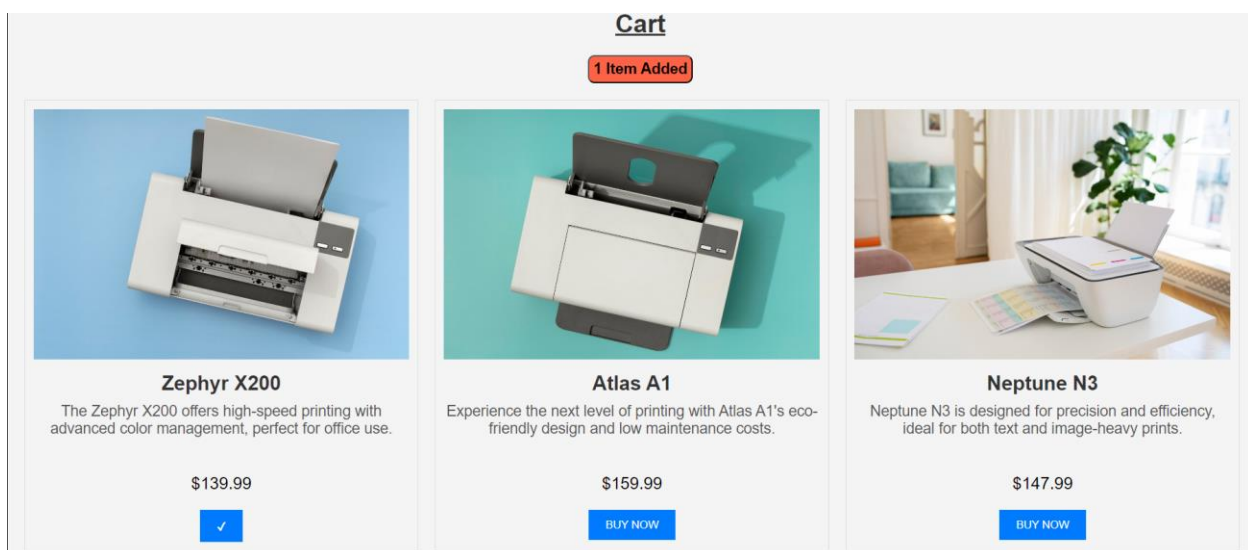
Cart

1 Item Added

Zephyr X200

The Zephyr X200 offers high-speed printing with advanced color management, perfect for office use.

$139.99

✓

Atlas A1

Experience the next level of printing with Atlas A1's eco-friendly design and low maintenance costs.

$159.99

BUY NOW

Neptune N3

Neptune N3 is designed for precision and efficiency, ideal for both text and image-heavy prints.

$147.99

BUY NOW